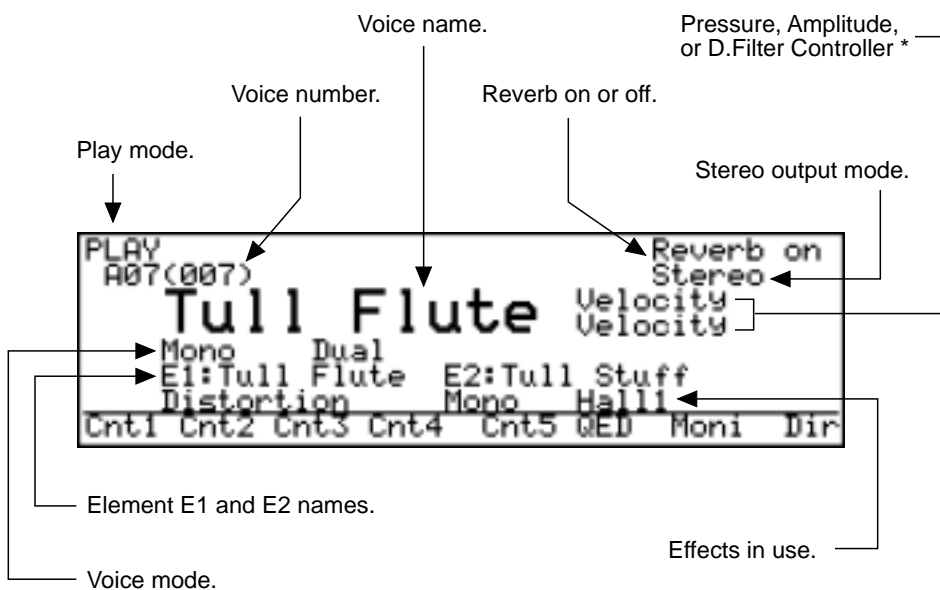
Voice name.

Pressure, Amplitude, or D.Filter Controller *

Voice number.

Reverb on or off.

Play mode.

Stereo output mode.

PLAY
A07(007)

Reverb on
Stereo

Tull Flute

Velocity
Velocity

Mono Dual
E1:Tull Flute E2:Tull Stuff
Distortion Mono Hall1

Cnt1 Cnt2 Cnt3 Cnt4 Cnt5 QED Moni Dir

Element E1 and E2 names.

Effects in use.

Voice mode.